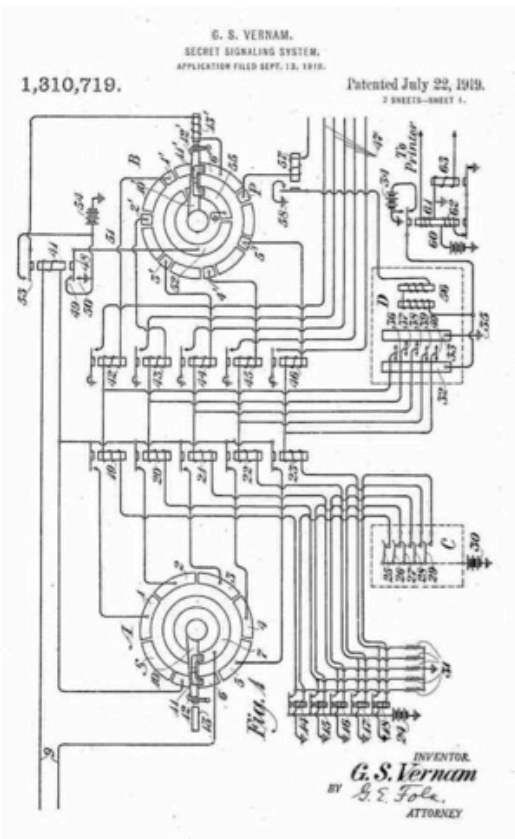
G. S. VERNAM.
SECRET SIGNALING SYSTEM.
APPLICATION FILED SEPT. 13, 1918.

1,310,719.

Patented July 22, 1919.
2 SHEETS—SHEET 1.

To Printer

B

D

C

A

Fig. 1

INVENTOR.
G. S. Vernam
BY G. E. Folk
ATTORNEY